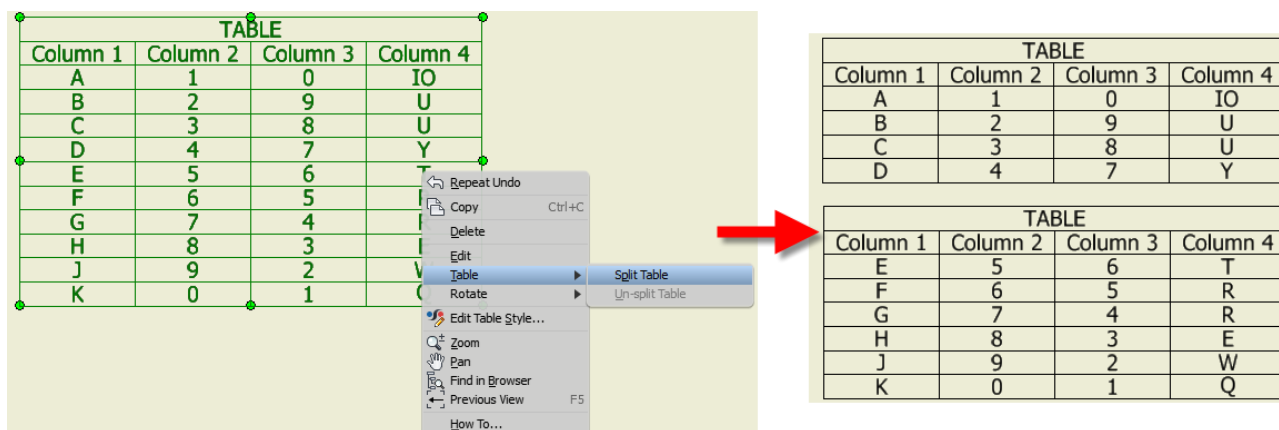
| TABLE | | | |
|---|---|---|---|
| Column 1 | Column 2 | Column 3 | Column 4 |
| A | 1 | 0 | IO |
| B | 2 | 9 | U |
| C | 3 | 8 | U |
| D | 4 | 7 | Y |
| E | 5 | 6 | T |
| F | 6 | 5 | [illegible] |
| G | 7 | 4 | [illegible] |
| H | 8 | 3 | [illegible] |
| J | 9 | 2 | W |
| K | 0 | 1 | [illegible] |

Repeat Undo
Copy Ctrl+C
Delete
Edit
Table
Rotate
Edit Table Style...
Zoom
Pan
Find in Browser
Previous View F5
How To...

Split Table
Un-split Table

| TABLE | | | |
|---|---|---|---|
| Column 1 | Column 2 | Column 3 | Column 4 |
| A | 1 | 0 | IO |
| B | 2 | 9 | U |
| C | 3 | 8 | U |
| D | 4 | 7 | Y |

| TABLE | | | |
|---|---|---|---|
| Column 1 | Column 2 | Column 3 | Column 4 |
| E | 5 | 6 | T |
| F | 6 | 5 | R |
| G | 7 | 4 | R |
| H | 8 | 3 | E |
| J | 9 | 2 | W |
| K | 0 | 1 | Q |